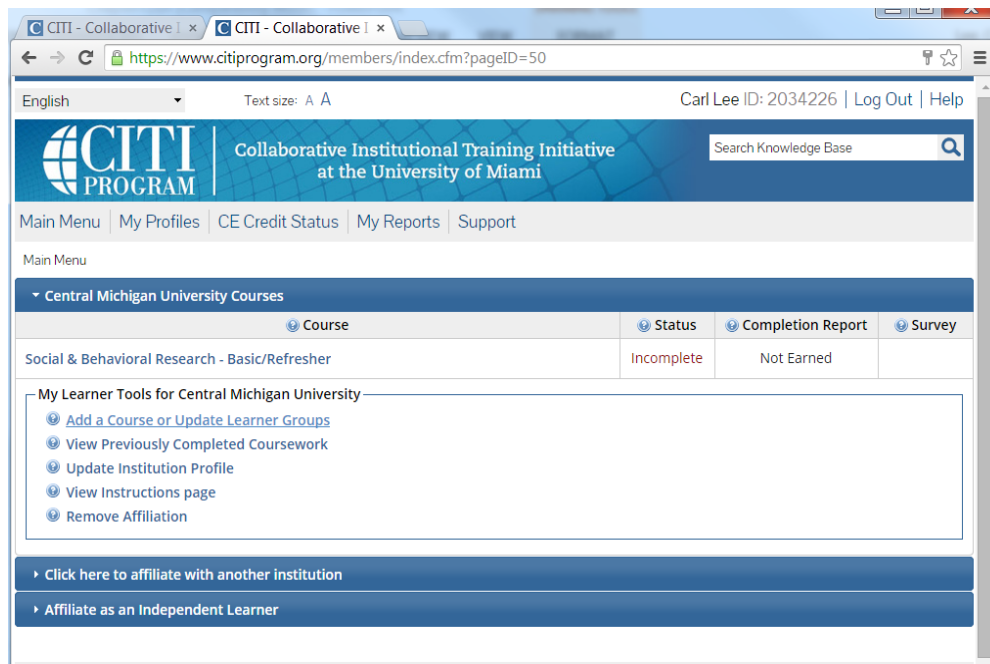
C CITI - Collaborative I ×
C CITI - Collaborative I ×

https://www.citiprogram.org/members/index.cfm?pageID=50

English

Text size: A A

Carl Lee ID: 2034226 | Log Out | Help

CITI PROGRAM

Collaborative Institutional Training Initiative at the University of Miami

Search Knowledge Base

Main Menu | My Profiles | CE Credit Status | My Reports | Support

Main Menu

Central Michigan University Courses

| Course | Status | Completion Report | Survey |
|---|---|---|---|
| Social & Behavioral Research - Basic/Refresher | Incomplete | Not Earned | |

My Learner Tools for Central Michigan University

Add a Course or Update Learner Groups
View Previously Completed Coursework
Update Institution Profile
View Instructions page
Remove Affiliation

Click here to affiliate with another institution

Affiliate as an Independent Learner